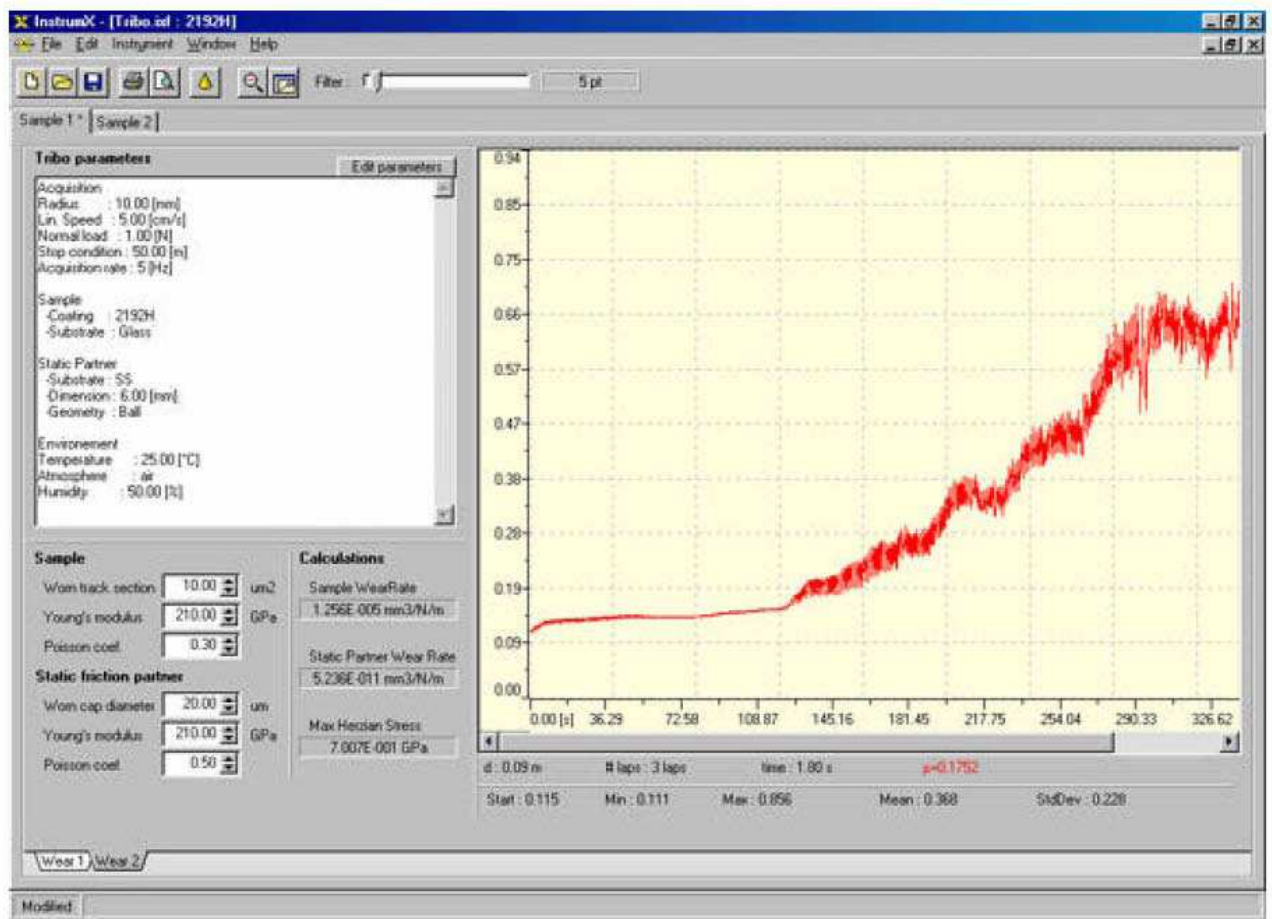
InstrumX - [Tribo.ixl : 2192H]

File Edit Instrument Window Help

Filter : 5 pt

Sample 1 * Sample 2

Tribo parameters

Edit parameters

Acquisition
Radius : 10.00 [mm]
Lin. Speed : 5.00 [cm/s]
Normal load : 1.00 [N]
Stop condition : 50.00 [m]
Acquisition rate : 5 [Hz]

Sample
-Coating : 2192H
-Substrate : Glass

Static Partner
-Substrate : SS
-Dimension : 6.00 [mm]
-Geometry : Ball

Environement
Temperature : 25.00 [°C]
Atmosphere : air
Humidity : 50.00 [%]

Sample

Worn track section 10.00 um2

Young's modulus 210.00 GPa

Poisson coef. 0.30

Static friction partner

Worn cap diameter 20.00 um

Young's modulus 210.00 GPa

Poisson coef. 0.50

Calculations

Sample WearRate
1.256E-005 mm3/N/m

Static Partner Wear Rate
5.236E-011 mm3/N/m

Max Herzian Stress
7.007E-001 GPa

0.94
0.85
0.75
0.66
0.57
0.47
0.38
0.28
0.19
0.09
0.00

0.00 [s] 36.29 72.58 108.87 145.16 181.45 217.75 254.04 290.33 326.62

d : 0.09 m # laps : 3 laps time : 1.80 s µ=0.1752

Start : 0.115 Min : 0.111 Max : 0.856 Mean : 0.368 StdDev : 0.228

Wear 1 Wear 2

Modified